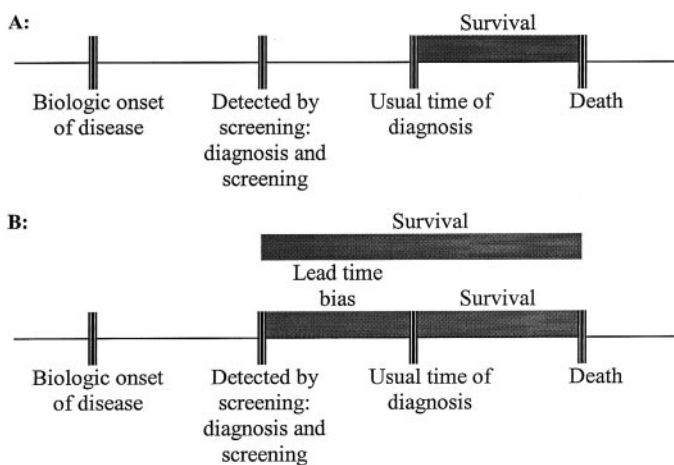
A:

Survival

Biologic onset of disease

Detected by screening: diagnosis and screening

Usual time of diagnosis

Death

B:

Survival

Lead time bias

Survival

Biologic onset of disease

Detected by screening: diagnosis and screening

Usual time of diagnosis

Death